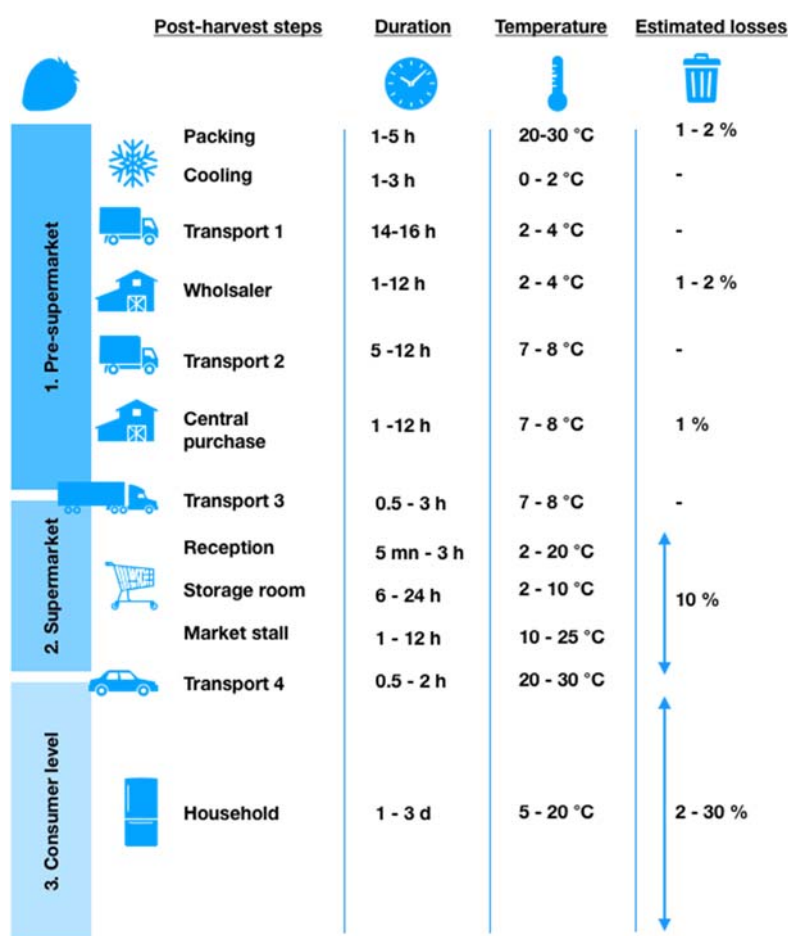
| | Post-harvest steps | Duration | Temperature | Estimated losses |
|---|---|---|---|---|
| 1. Pre-supermarket | Packing | 1-5 h | 20-30 °C | 1 - 2 % |
| | Cooling | 1-3 h | 0 - 2 °C | - |
| | Transport 1 | 14-16 h | 2 - 4 °C | - |
| | Wholsaler | 1-12 h | 2 - 4 °C | 1 - 2 % |
| | Transport 2 | 5 -12 h | 7 - 8 °C | - |
| | Central purchase | 1 -12 h | 7 - 8 °C | 1 % |
| | Transport 3 | 0.5 - 3 h | 7 - 8 °C | - |
| 2. Supermarket | Reception | 5 mn - 3 h | 2 - 20 °C | 10 % |
| | Storage room | 6 - 24 h | 2 - 10 °C | |
| | Market stall | 1 - 12 h | 10 - 25 °C | |
| 3. Consumer level | Transport 4 | 0.5 - 2 h | 20 - 30 °C | 2 - 30 % |
| | Household | 1 - 3 d | 5 - 20 °C | |